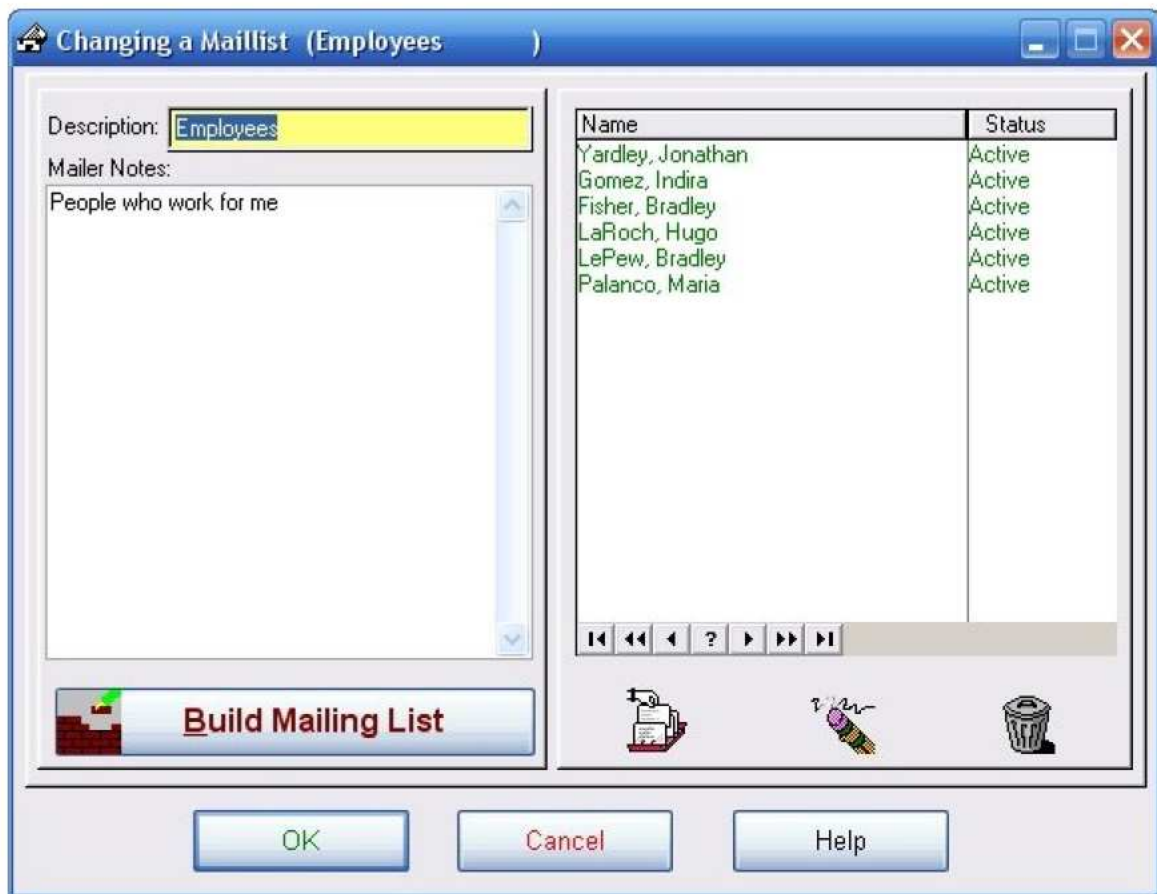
Changing a Maillist (Employees )

Description: Employees

Mailer Notes:

People who work for me

Build Mailing List

| Name | Status |
|---|---|
| Yardley, Jonathan | Active |
| Gomez, Indira | Active |
| Fisher, Bradley | Active |
| LaRoch, Hugo | Active |
| LePew, Bradley | Active |
| Palanco, Maria | Active |

?

OK

Cancel

Help